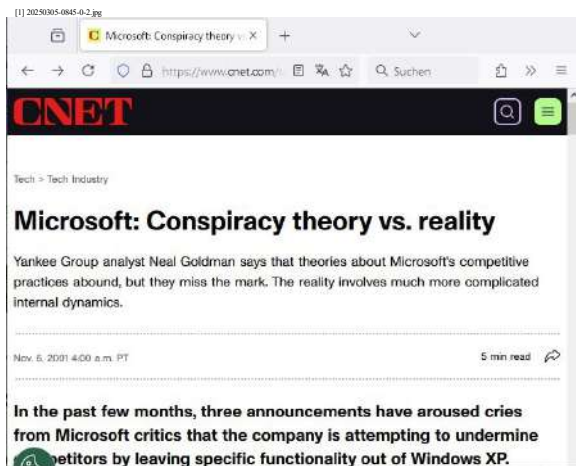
[1] 20250305-0845-0-2.jpg

Microsoft: Conspiracy theory v ×

https://www.cnet.com/

Suchen

CNET

Tech > Tech Industry

Microsoft: Conspiracy theory vs. reality

Yankee Group analyst Neal Goldman says that theories about Microsoft's competitive practices abound, but they miss the mark. The reality involves much more complicated internal dynamics.

Nov. 6, 2001 4:00 a.m. PT

5 min read

In the past few months, three announcements have aroused cries from Microsoft critics that the company is attempting to undermine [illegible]petitors by leaving specific functionality out of Windows XP.